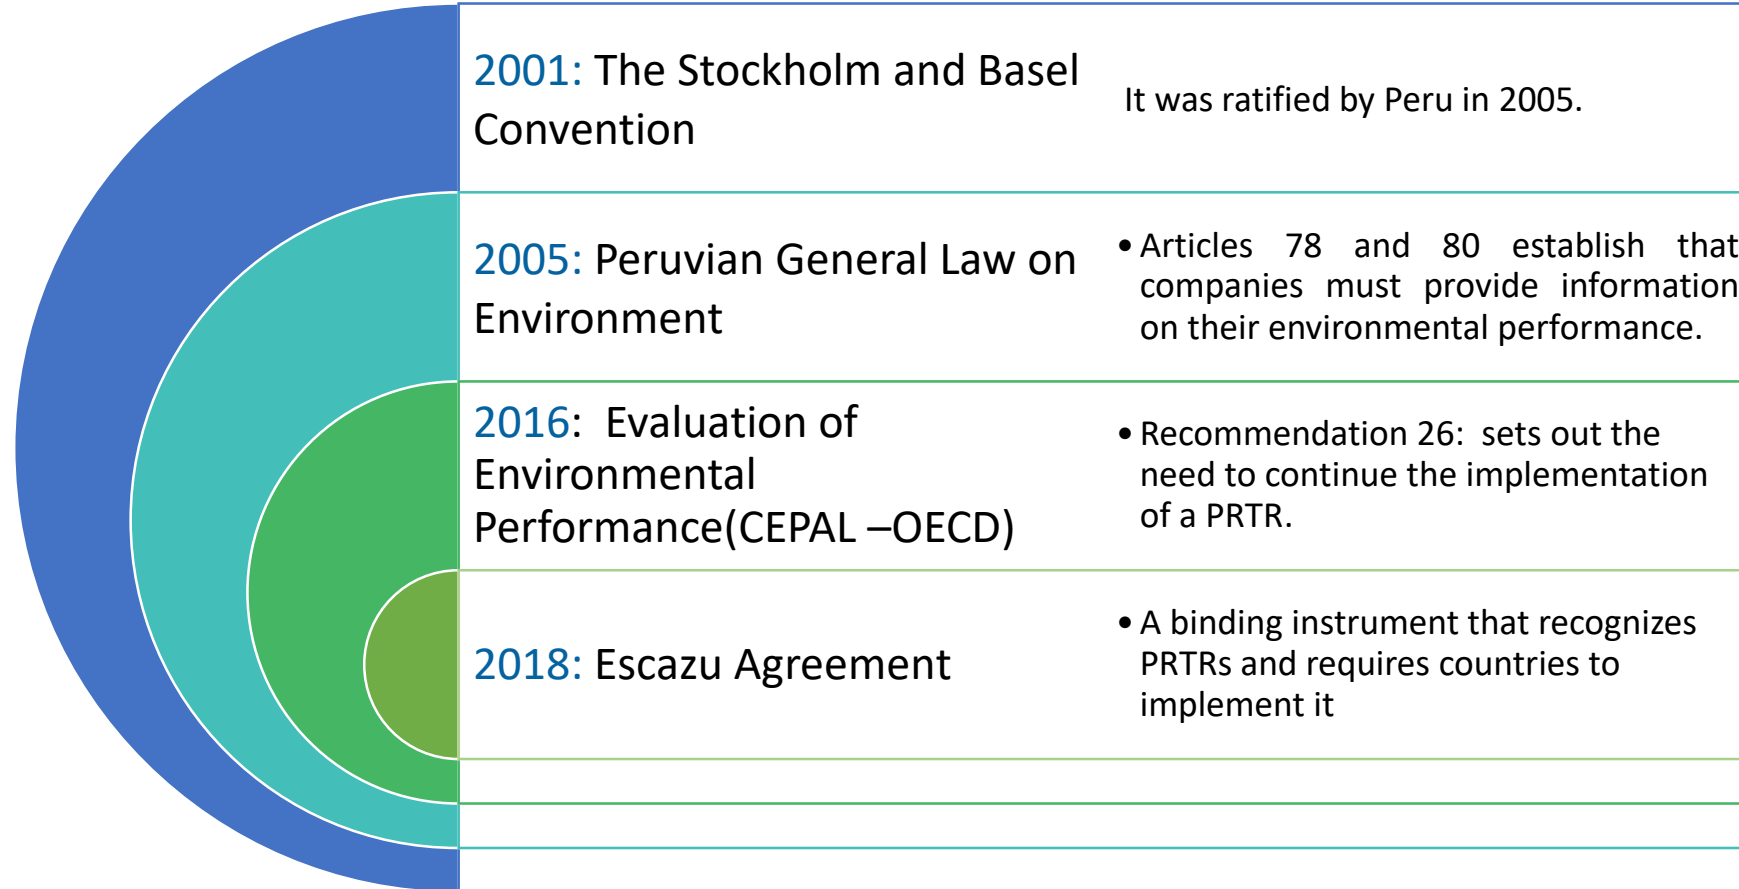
2001: The Stockholm and Basel Convention

It was ratified by Peru in 2005.

2005: Peruvian General Law on Environment

• Articles 78 and 80 establish that companies must provide information on their environmental performance.

2016: Evaluation of Environmental Performance(CEPAL –OECD)

• Recommendation 26: sets out the need to continue the implementation of a PRTR.

2018: Escazu Agreement

• A binding instrument that recognizes PRTRs and requires countries to implement it